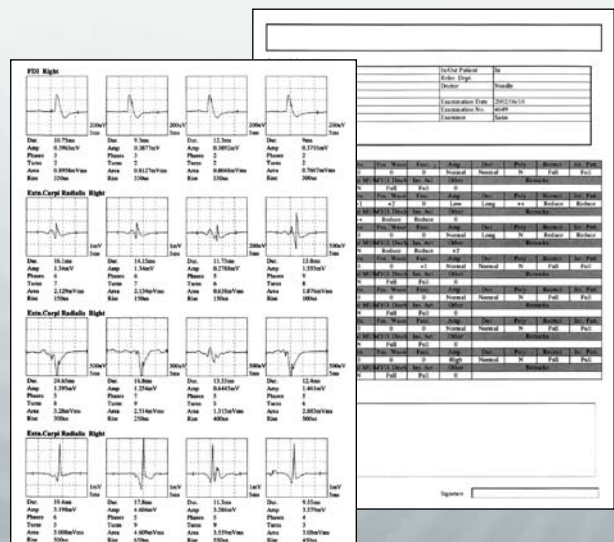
FDI Right

200uV 5ms

Dur. 10.75ms
Amp 0.3963mV
Phases 3
Turns 2
Area 0.8930mVms
Rise 320us

Dur. 9.3ms
Amp 0.3877mV
Phases 3
Turns 2
Area 0.8127mVms
Rise 330us

Dur. 12.3ms
Amp 0.3892mV
Phases 2
Turns 2
Area 0.8660mVms
Rise 350us

Dur. 9ms
Amp 0.3755mV
Phases 2
Turns 2
Area 0.7667mVms
Rise 300us

Exte.Carpi Radialis Right

Dur. 16.1ms
Amp 1.34mV
Phases 6
Turns 7
Area 2.129mVms
Rise 150us

Dur. 14.15ms
Amp 1.34mV
Phases 6
Turns 7
Area 2.124mVms
Rise 150us

Dur. 11.75ms
Amp 0.2788mV
Phases 5
Turns 6
Area 0.6200mVms
Rise 150us

Dur. 13.8ms
Amp 1.555mV
Phases 6
Turns 8
Area 1.874mVms
Rise 150us

Exte.Carpi Radialis Right

Dur. 24.65ms
Amp 1.395mV
Phases 5
Turns 6
Area 3.284mVms
Rise 300us

Dur. 16.8ms
Amp 1.454mV
Phases 7
Turns 8
Area 2.514mVms
Rise 250us

Dur. 13.35ms
Amp 0.6445mV
Phases 5
Turns 3
Area 1.312mVms
Rise 400us

Dur. 12.4ms
Amp 1.461mV
Phases 5
Turns 5
Area 2.883mVms
Rise 500us

Exte.Carpi Radialis Right

Dur. 19.4ms
Amp 3.194mV
Phases 6
Turns 3
Area 5.008mVms
Rise 500us

Dur. 17.8ms
Amp 4.604mV
Phases 7
Turns 9
Area 4.609mVms
Rise 650us

Dur. 11.3ms
Amp 3.386mV
Phases 3
Turns 5
Area 3.559mVms
Rise 550us

Dur. 9.35ms
Amp 3.329mV
Phases 4
Turns 3
Area 3.08mVms
Rise 450us

In/Out Patient In
Refer. Dept
Doctor Needle
Examination Date 2012/10/15
Examination No. 4049
Examiner Sams

Signature